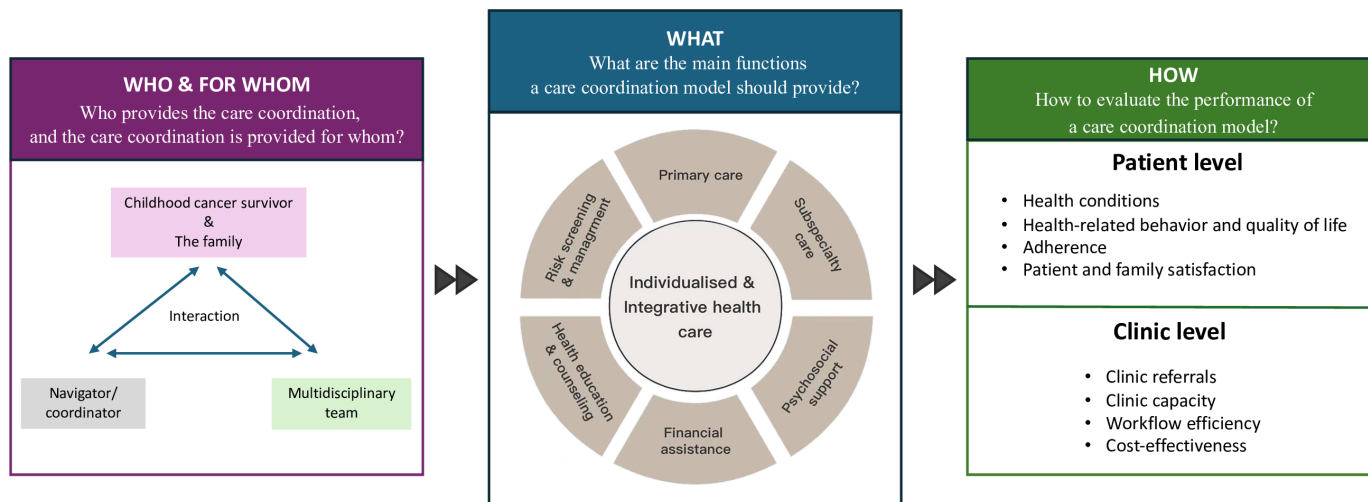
WHO & FOR WHOM
Who provides the care coordination, and the care coordination is provided for whom?

Childhood cancer survivor
&
The family

Interaction

Navigator/
coordinator

Multidisciplinary team

WHAT
What are the main functions a care coordination model should provide?

Primary care
Subspecialty care
Psychosocial support
Financial assistance
Health education & counseling
Risk screening & managment

Individualised & Integrative health care

HOW
How to evaluate the performance of a care coordination model?

Patient level
• Health conditions
• Health-related behavior and quality of life
• Adherence
• Patient and family satisfaction

Clinic level
• Clinic referrals
• Clinic capacity
• Workflow efficiency
• Cost-effectiveness